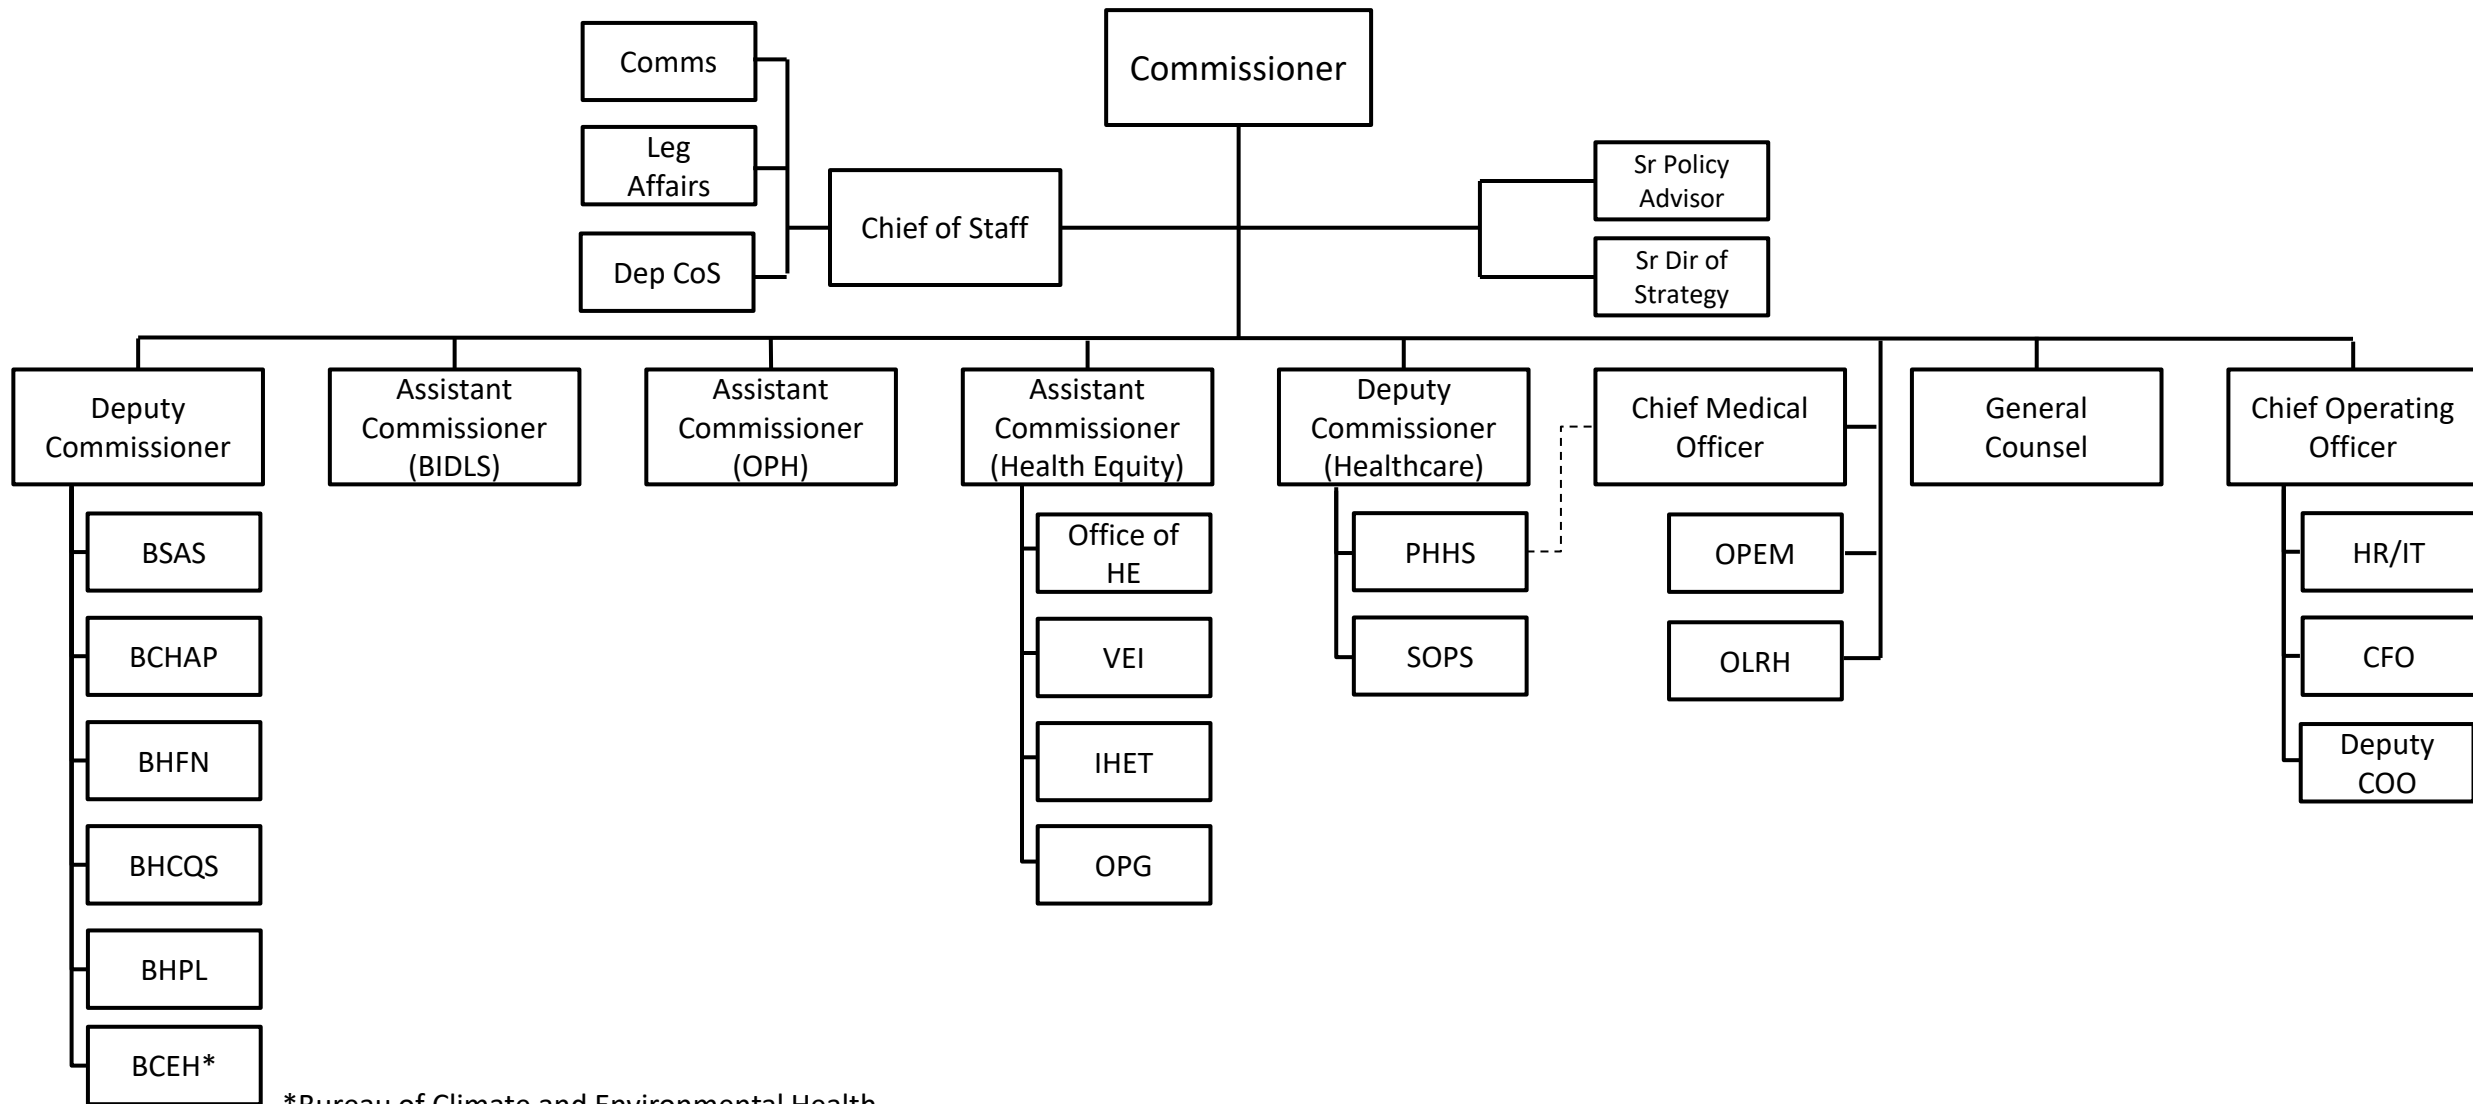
Comms

Leg Affairs

Dep CoS

Chief of Staff

Commissioner

Sr Policy Advisor

Sr Dir of Strategy

Deputy Commissioner

BSAS

BCHAP

BHFN

BHCQS

BHPL

BCEH*

Assistant Commissioner (BIDLS)

Assistant Commissioner (OPH)

Assistant Commissioner (Health Equity)

Office of HE

VEI

IHET

OPG

Deputy Commissioner (Healthcare)

PHHS

SOPS

Chief Medical Officer

OPEM

OLRH

General Counsel

Chief Operating Officer

HR/IT

CFO

Deputy COO

*Bureau of Climate and Environmental Health